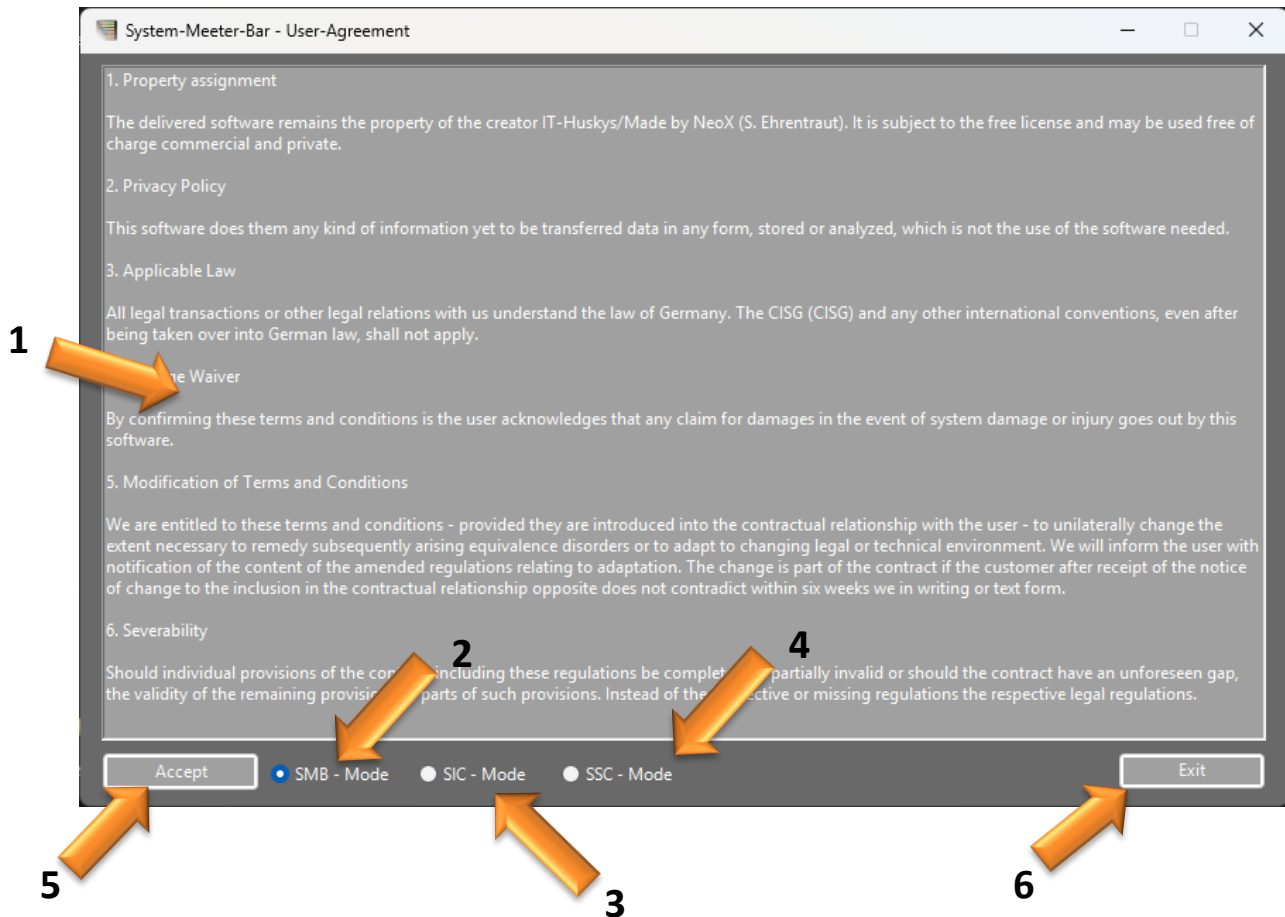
System-Meeter-Bar - User-Agreement

1. Property assignment

The delivered software remains the property of the creator IT-Huskys/Made by NeoX (S. Ehrentraut). It is subject to the free license and may be used free of charge commercial and private.

2. Privacy Policy

This software does them any kind of information yet to be transferred data in any form, stored or analyzed, which is not the use of the software needed.

3. Applicable Law

All legal transactions or other legal relations with us understand the law of Germany. The CISG (CISG) and any other international conventions, even after being taken over into German law, shall not apply.

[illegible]ne Waiver

By confirming these terms and conditions is the user acknowledges that any claim for damages in the event of system damage or injury goes out by this software.

5. Modification of Terms and Conditions

We are entitled to these terms and conditions - provided they are introduced into the contractual relationship with the user - to unilaterally change the extent necessary to remedy subsequently arising equivalence disorders or to adapt to changing legal or technical environment. We will inform the user with notification of the content of the amended regulations relating to adaptation. The change is part of the contract if the customer after receipt of the notice of change to the inclusion in the contractual relationship opposite does not contradict within six weeks we in writing or text form.

6. Severability

Should individual provisions of the con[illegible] including these regulations be complet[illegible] partially invalid or should the contract have an unforeseen gap, the validity of the remaining provisi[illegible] parts of such provisions. Instead of the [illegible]ective or missing regulations the respective legal regulations.

1

2

4

Accept

SMB - Mode

SIC - Mode

SSC - Mode

Exit

5

3

6